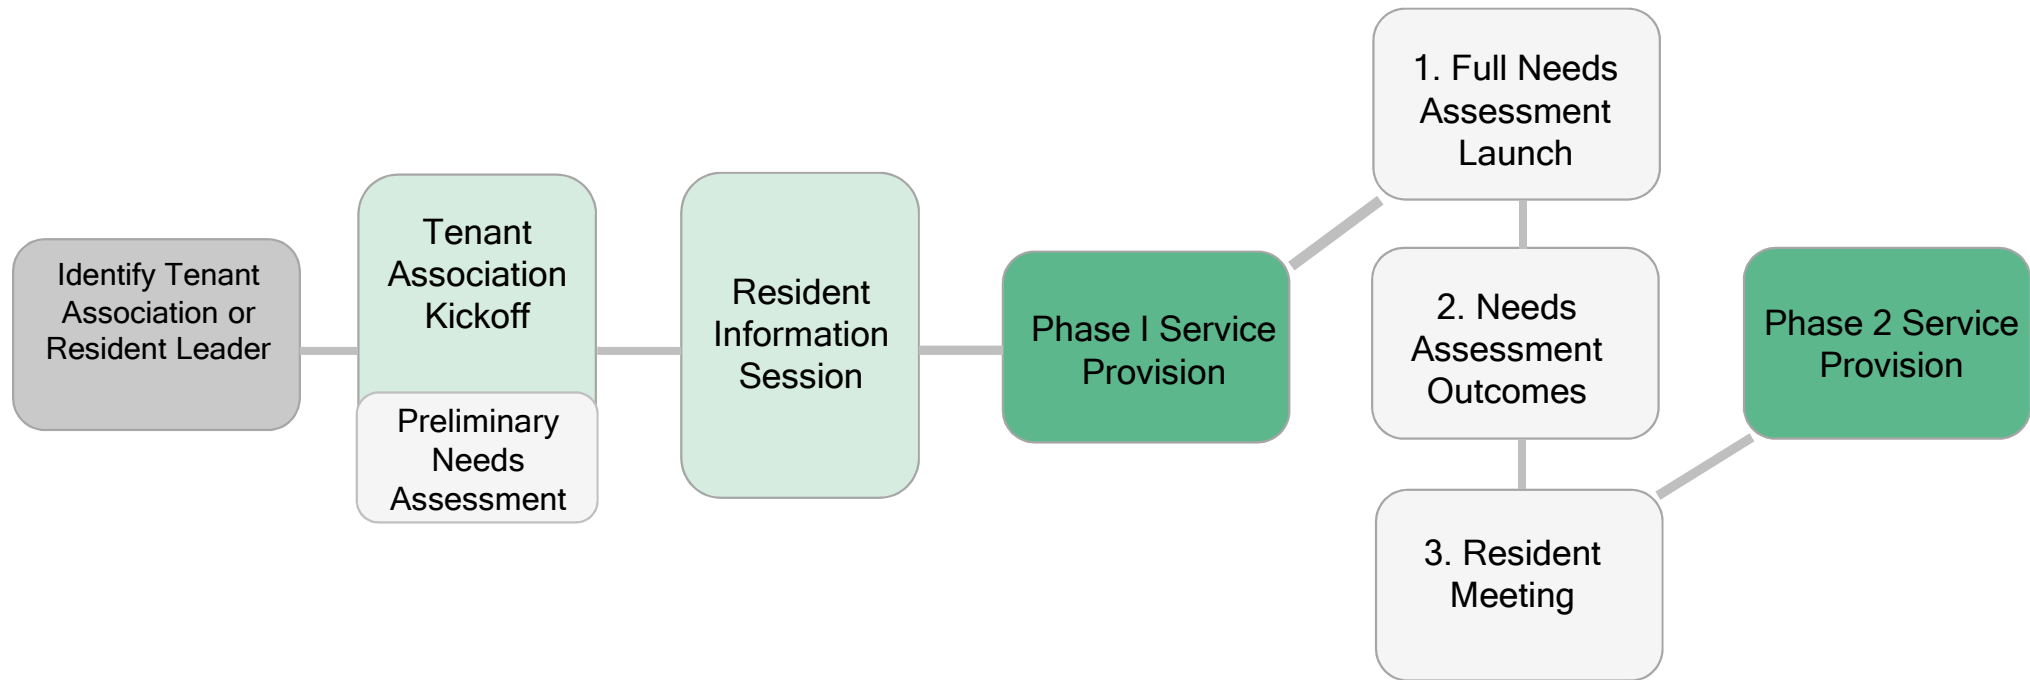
Identify Tenant Association or Resident Leader

Tenant Association Kickoff

Preliminary Needs Assessment

Resident Information Session

Phase I Service Provision

1. Full Needs Assessment Launch

2. Needs Assessment Outcomes

3. Resident Meeting

Phase 2 Service Provision